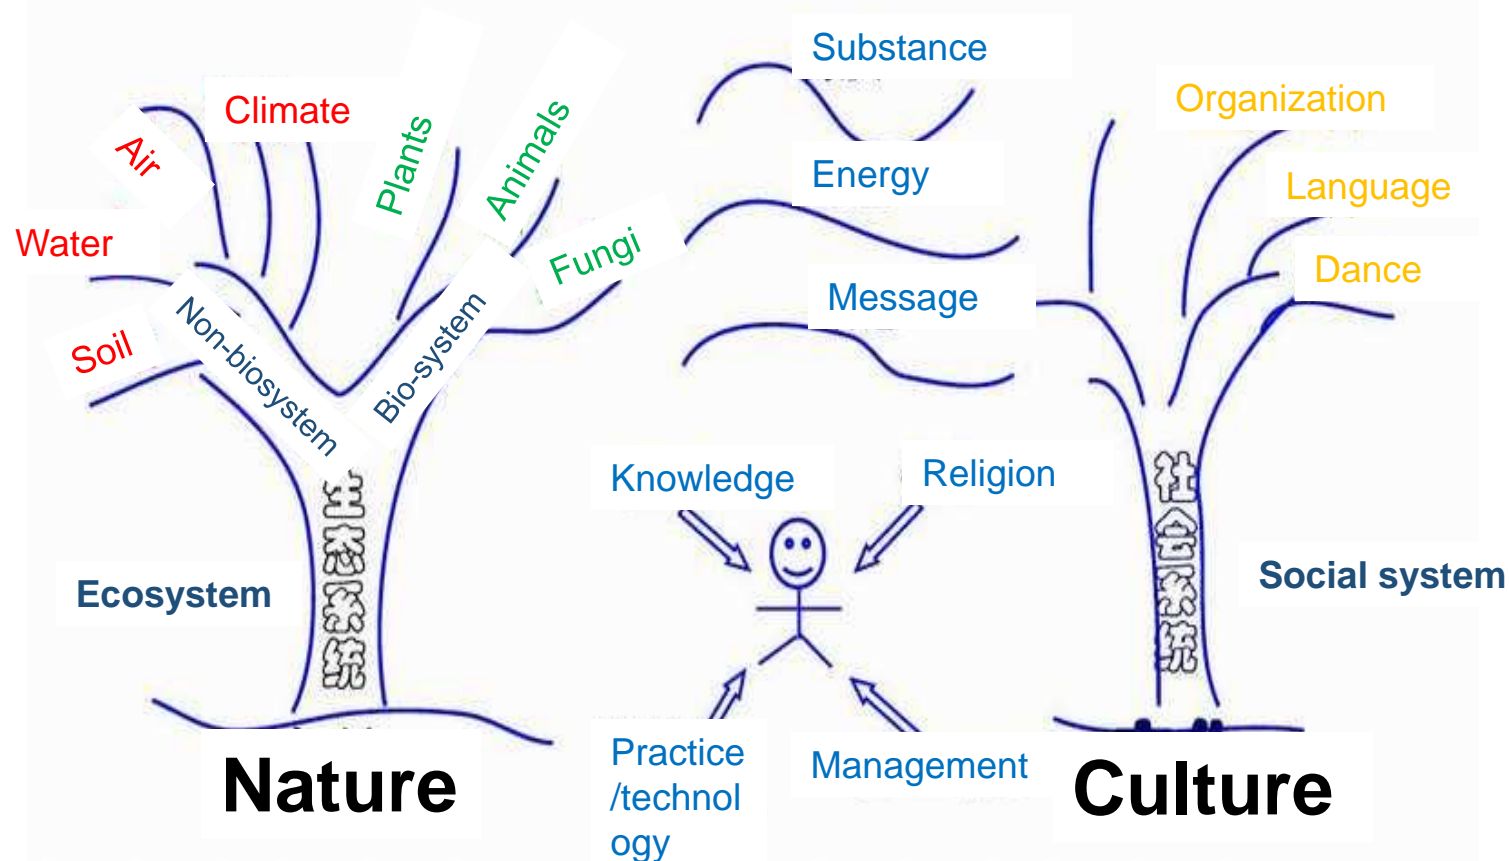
Substance
Climate
Air
Plants
Animals
Water
Fungi
Soil
Non-biosystem
Bio-system
生态系统
Ecosystem
Nature
Energy
Message
Knowledge
Religion
Practice /technology
Management
Organization
Language
Dance
社会系统
Social system
Culture